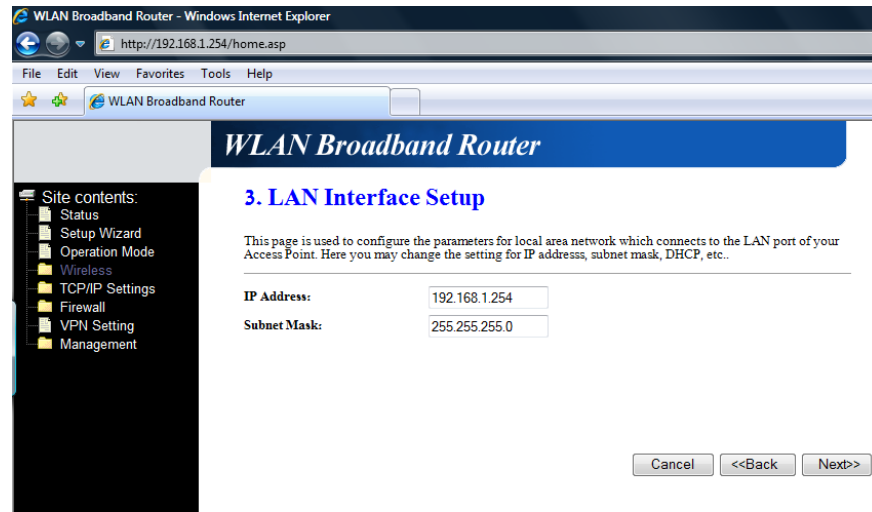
WLAN Broadband Router - Windows Internet Explorer

http://192.168.1.254/home.asp

File Edit View Favorites Tools Help

WLAN Broadband Router

WLAN Broadband Router

Site contents:
Status
Setup Wizard
Operation Mode
Wireless
TCP/IP Settings
Firewall
VPN Setting
Management

3. LAN Interface Setup

This page is used to configure the parameters for local area network which connects to the LAN port of your Access Point. Here you may change the setting for IP addresss, subnet mask, DHCP, etc..

| IP Address: | 192.168.1.254 |
|---|---|
| Subnet Mask: | 255.255.255.0 |

Cancel <<Back Next>>